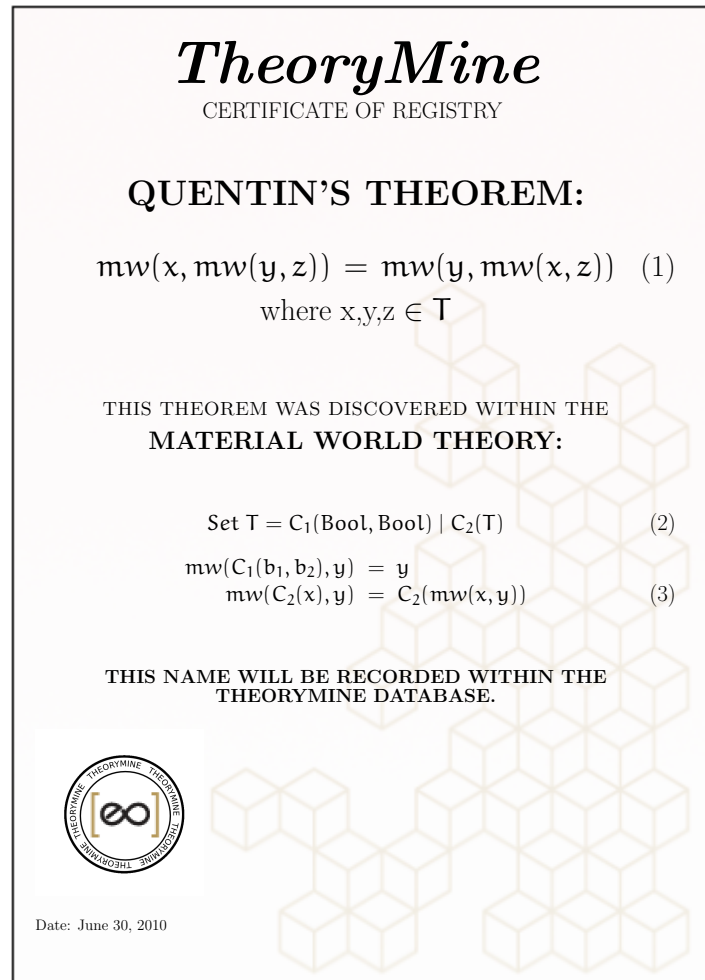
*TheoryMine*
CERTIFICATE OF REGISTRY

QUENTIN'S THEOREM:

$mw(x, mw(y, z)) = mw(y, mw(x, z))$ (1)
where x,y,z $\in$ T

THIS THEOREM WAS DISCOVERED WITHIN THE
MATERIAL WORLD THEORY:

Set $T = C_1(Bool, Bool) \mid C_2(T)$ (2)

$mw(C_1(b_1, b_2), y) = y$
$mw(C_2(x), y) = C_2(mw(x, y))$ (3)

THIS NAME WILL BE RECORDED WITHIN THE THEORYMINE DATABASE.

THEORYMINE THEORYMINE THEORYMINE THEORYMINE

Date: June 30, 2010